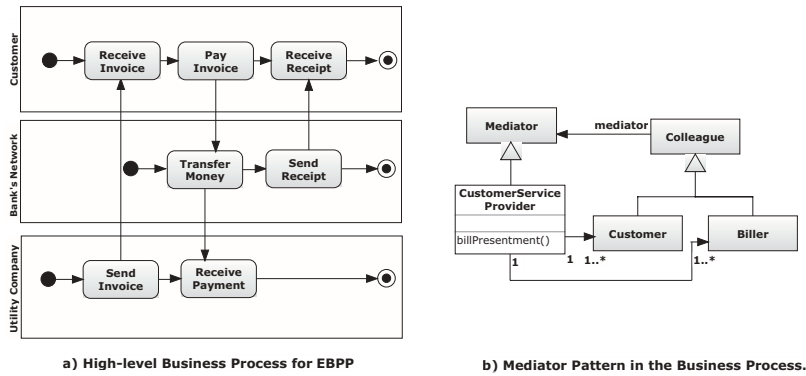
Customer

Receive Invoice

Pay Invoice

Receive Receipt

Bank's Network

Transfer Money

Send Receipt

Utility Company

Send Invoice

Receive Payment

a) High-level Business Process for EBPP

Mediator

mediator

Colleague

CustomerService Provider

billPresentment()

Customer

Biller

1

1

1..*

1..*

b) Mediator Pattern in the Business Process.